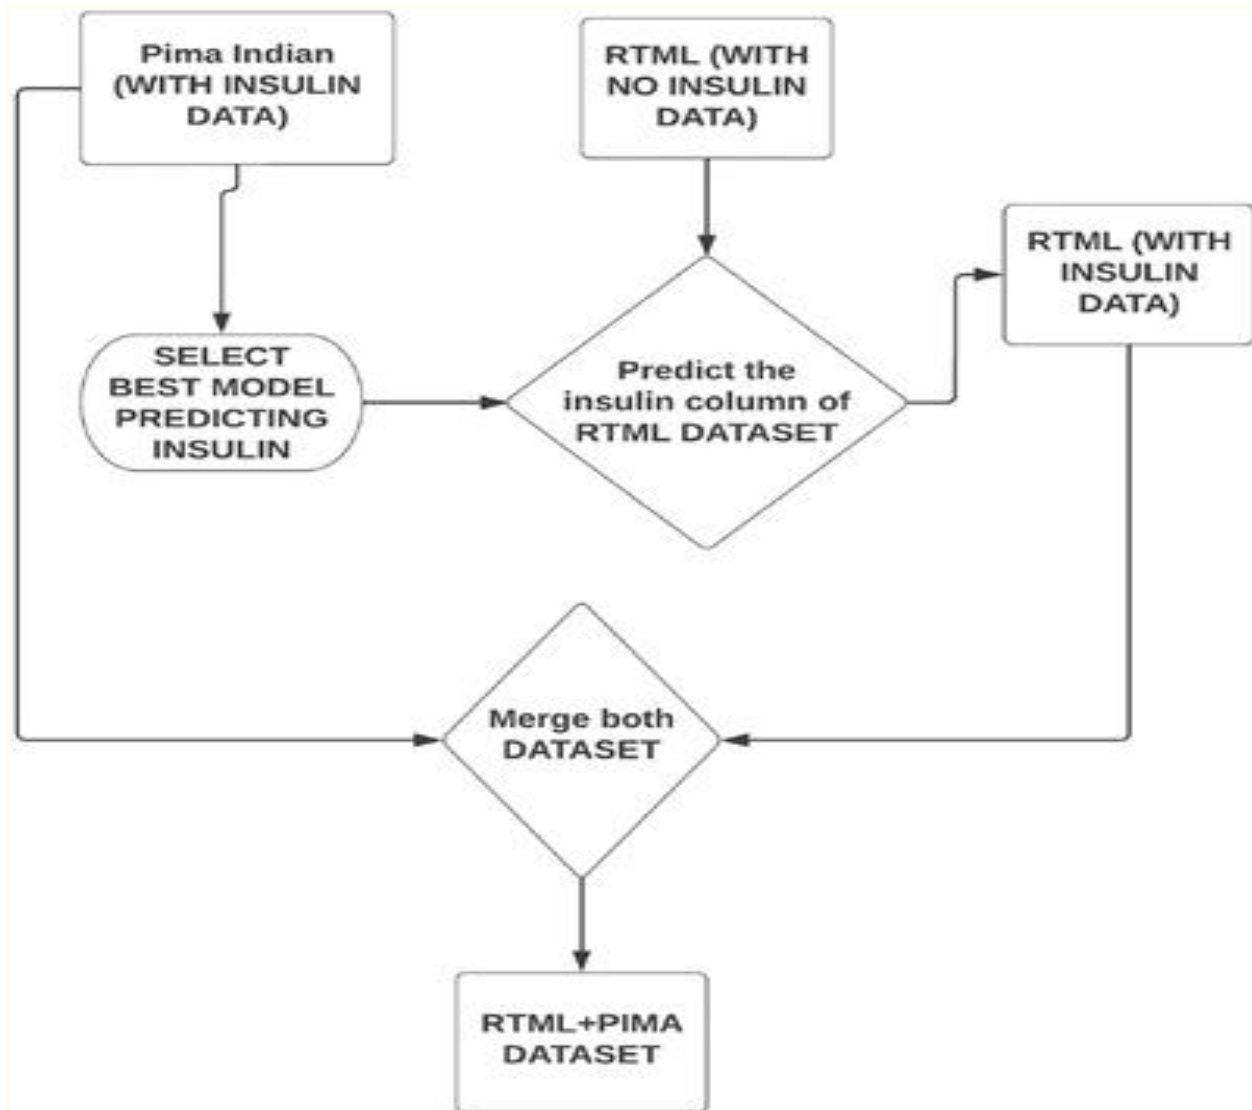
Pima Indian (WITH INSULIN DATA)

RTML (WITH NO INSULIN DATA)

RTML (WITH INSULIN DATA)

SELECT BEST MODEL PREDICTING INSULIN

Predict the insulin column of RTML DATASET

Merge both DATASET

RTML+PIMA DATASET